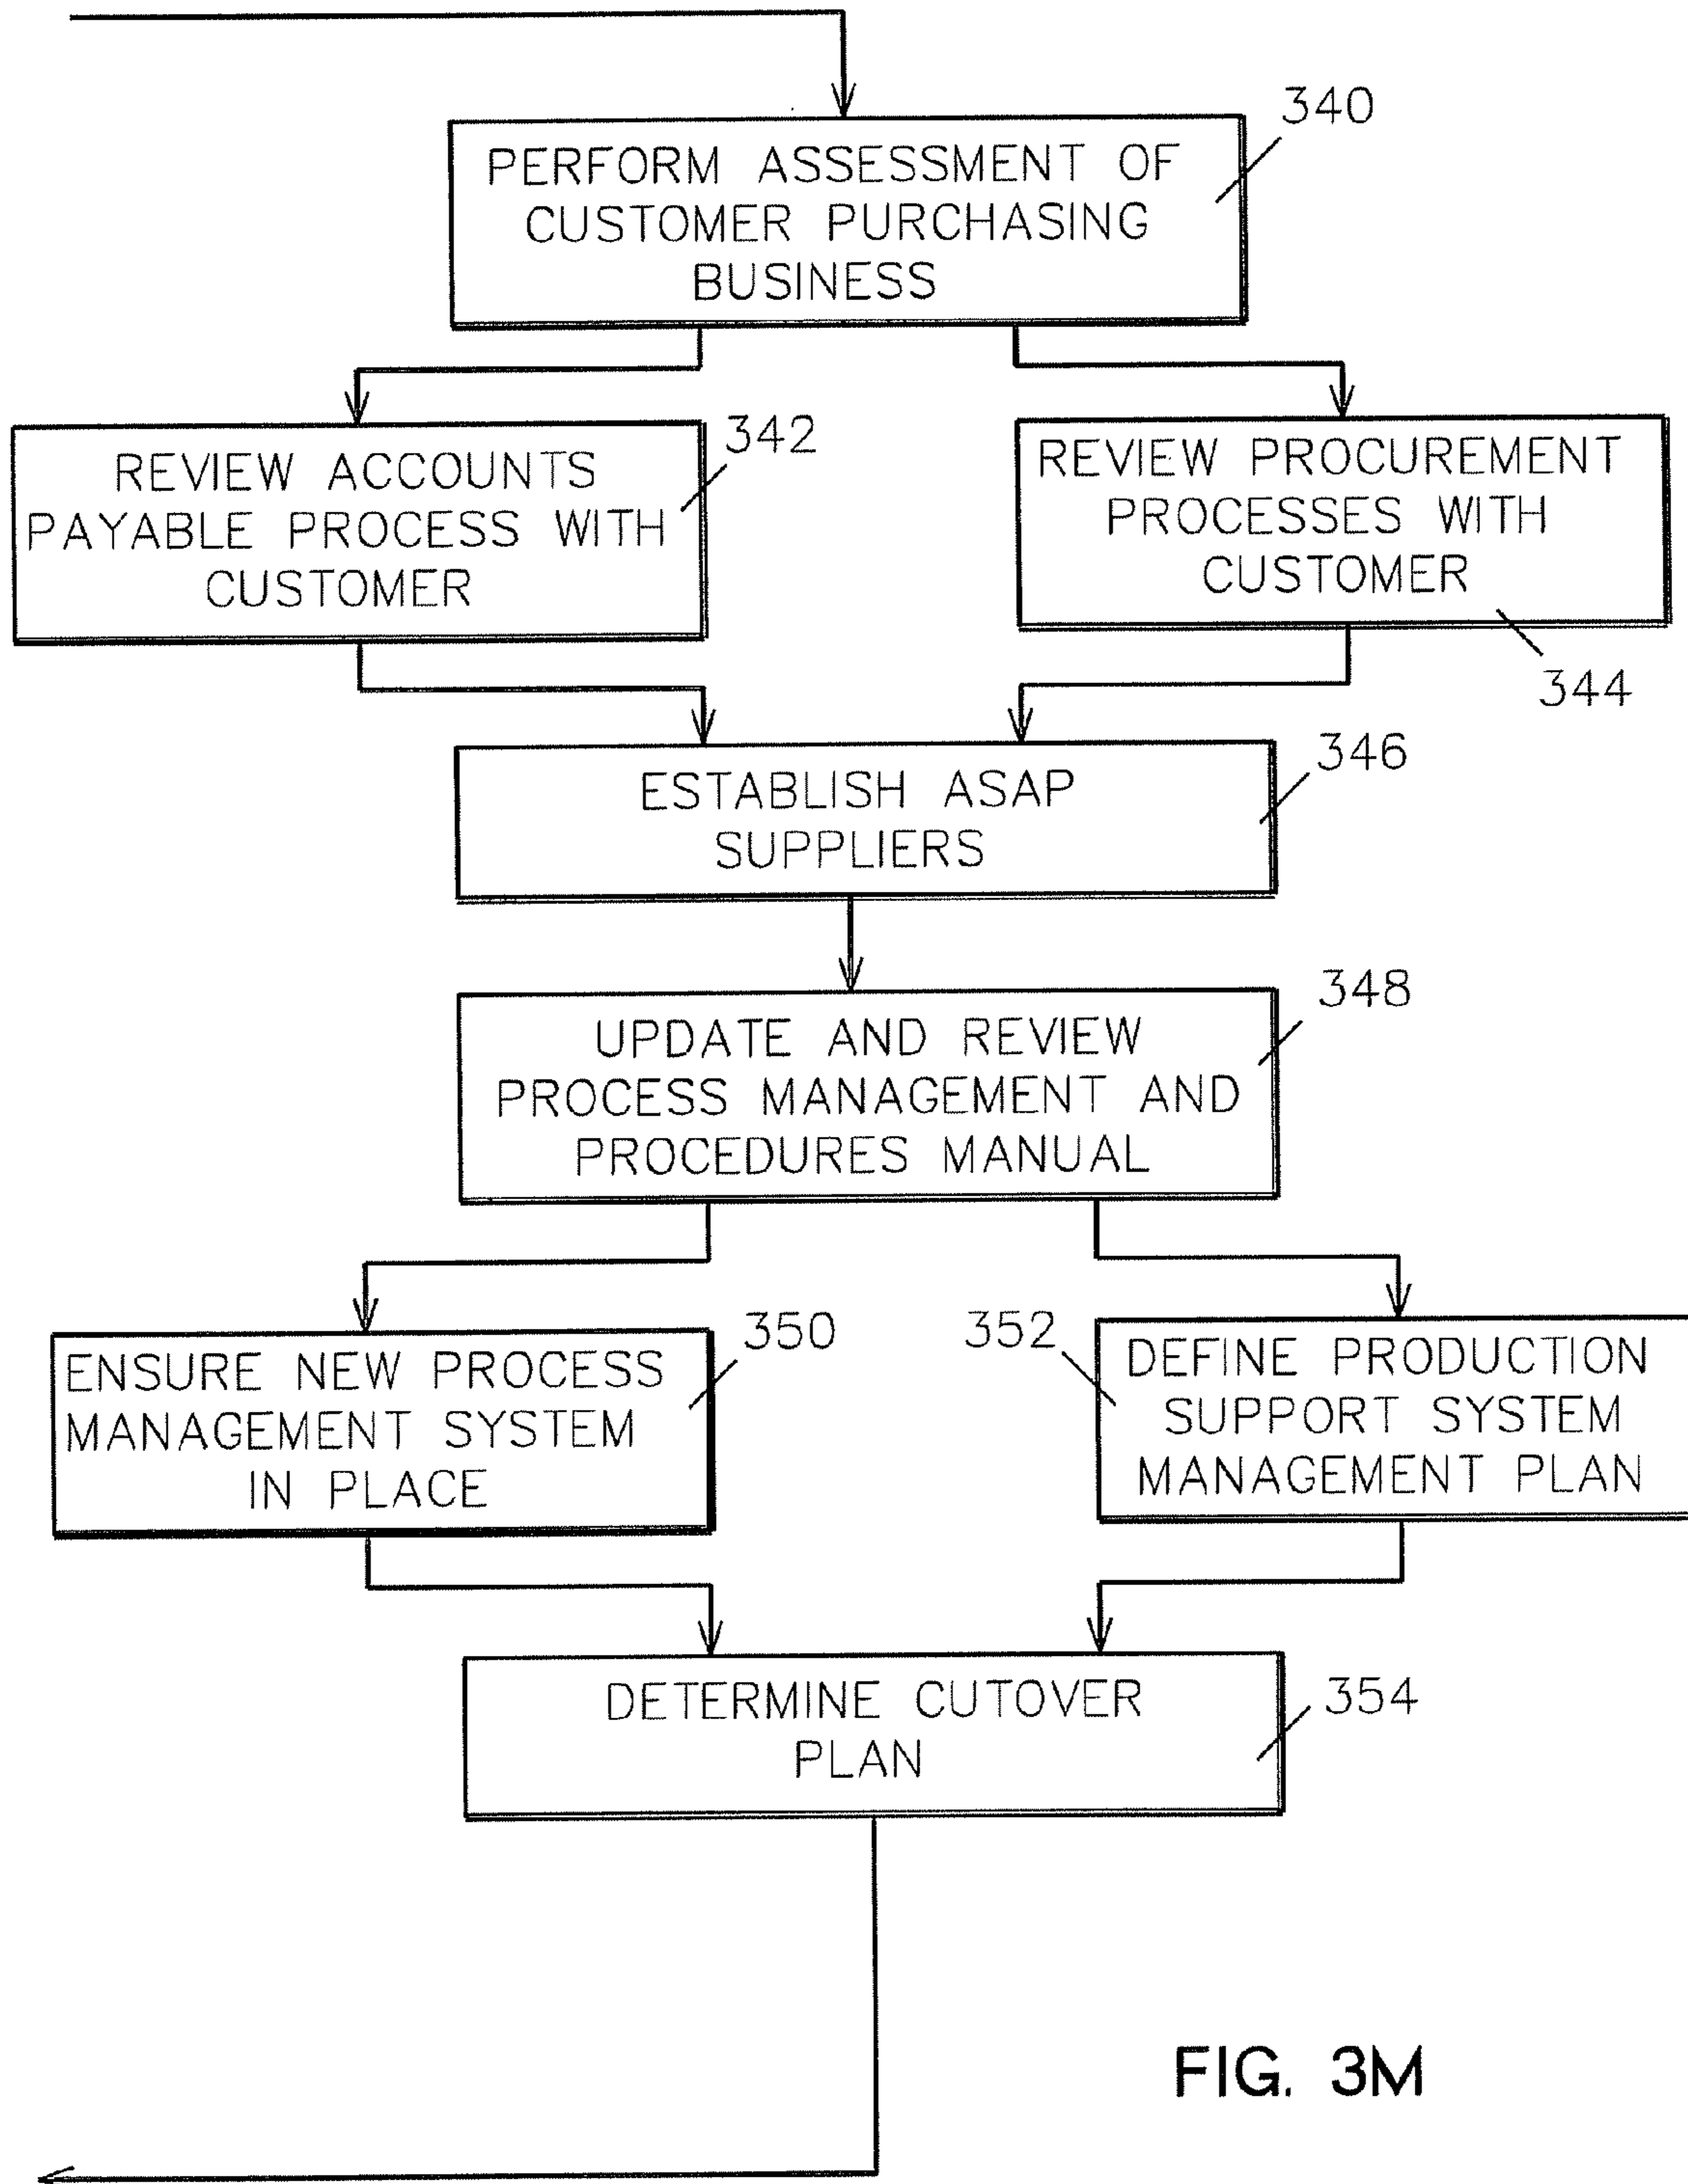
PERFORM ASSESSMENT OF CUSTOMER PURCHASING BUSINESS

340

REVIEW ACCOUNTS PAYABLE PROCESS WITH CUSTOMER

342

REVIEW PROCUREMENT PROCESSES WITH CUSTOMER

344

ESTABLISH ASAP SUPPLIERS

346

UPDATE AND REVIEW PROCESS MANAGEMENT AND PROCEDURES MANUAL

348

ENSURE NEW PROCESS MANAGEMENT SYSTEM IN PLACE

350

352

DEFINE PRODUCTION SUPPORT SYSTEM MANAGEMENT PLAN

DETERMINE CUTOVER PLAN

354

FIG. 3M